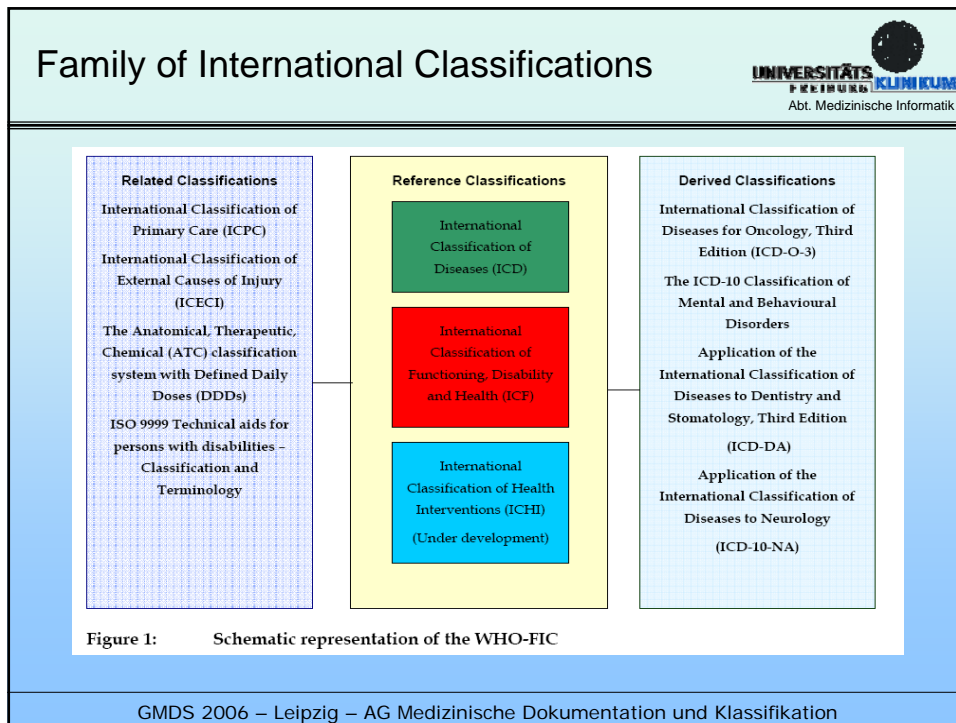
Family of International Classifications

UNIVERSITÄTS FREIBURG KLINIKUM
Abt. Medizinische Informatik

Related Classifications

International Classification of Primary Care (ICPC)

International Classification of External Causes of Injury (ICECI)

The Anatomical, Therapeutic, Chemical (ATC) classification system with Defined Daily Doses (DDDs)

ISO 9999 Technical aids for persons with disabilities – Classification and Terminology

Reference Classifications

International Classification of Diseases (ICD)

International Classification of Functioning, Disability and Health (ICF)

International Classification of Health Interventions (ICHI)

(Under development)

Derived Classifications

International Classification of Diseases for Oncology, Third Edition (ICD-O-3)

The ICD-10 Classification of Mental and Behavioural Disorders

Application of the International Classification of Diseases to Dentistry and Stomatology, Third Edition

(ICD-DA)

Application of the International Classification of Diseases to Neurology

(ICD-10-NA)

Figure 1: Schematic representation of the WHO-FIC

GMDS 2006 – Leipzig – AG Medizinische Dokumentation und Klassifikation